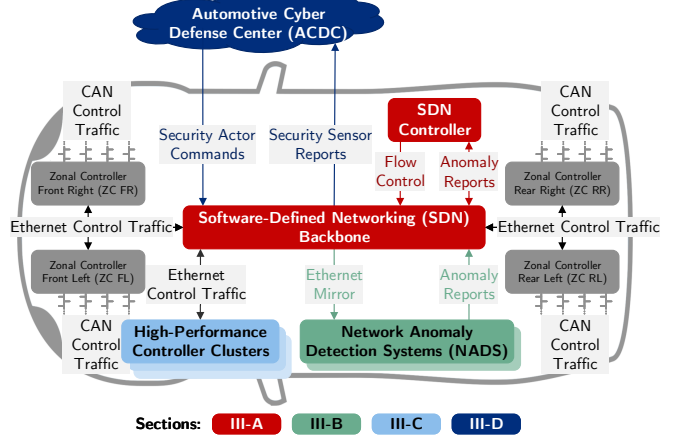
Automotive Cyber Defense Center (ACDC)

CAN Control Traffic

Security Actor Commands

Security Sensor Reports

SDN Controller

CAN Control Traffic

Flow Control

Anomaly Reports

Zonal Controller Front Right (ZC FR)

Zonal Controller Rear Right (ZC RR)

Ethernet Control Traffic

Software-Defined Networking (SDN) Backbone

Ethernet Control Traffic

Zonal Controller Front Left (ZC FL)

Ethernet Control Traffic

Ethernet Mirror

Anomaly Reports

Zonal Controller Rear Left (ZC RL)

CAN Control Traffic

High-Performance Controller Clusters

Network Anomaly Detection Systems (NADS)

CAN Control Traffic

Sections: III-A III-B III-C III-D